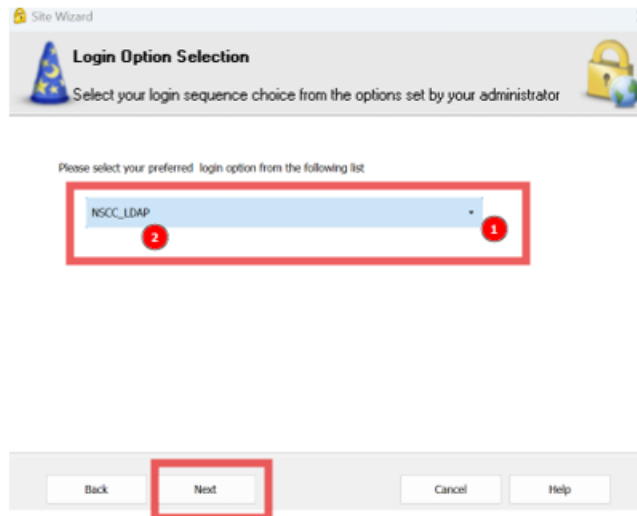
Site Wizard

Login Option Selection

Select your login sequence choice from the options set by your administrator

Please select your preferred login option from the following list

NSCC_LDAP

1

2

Back

Next

Cancel

Help